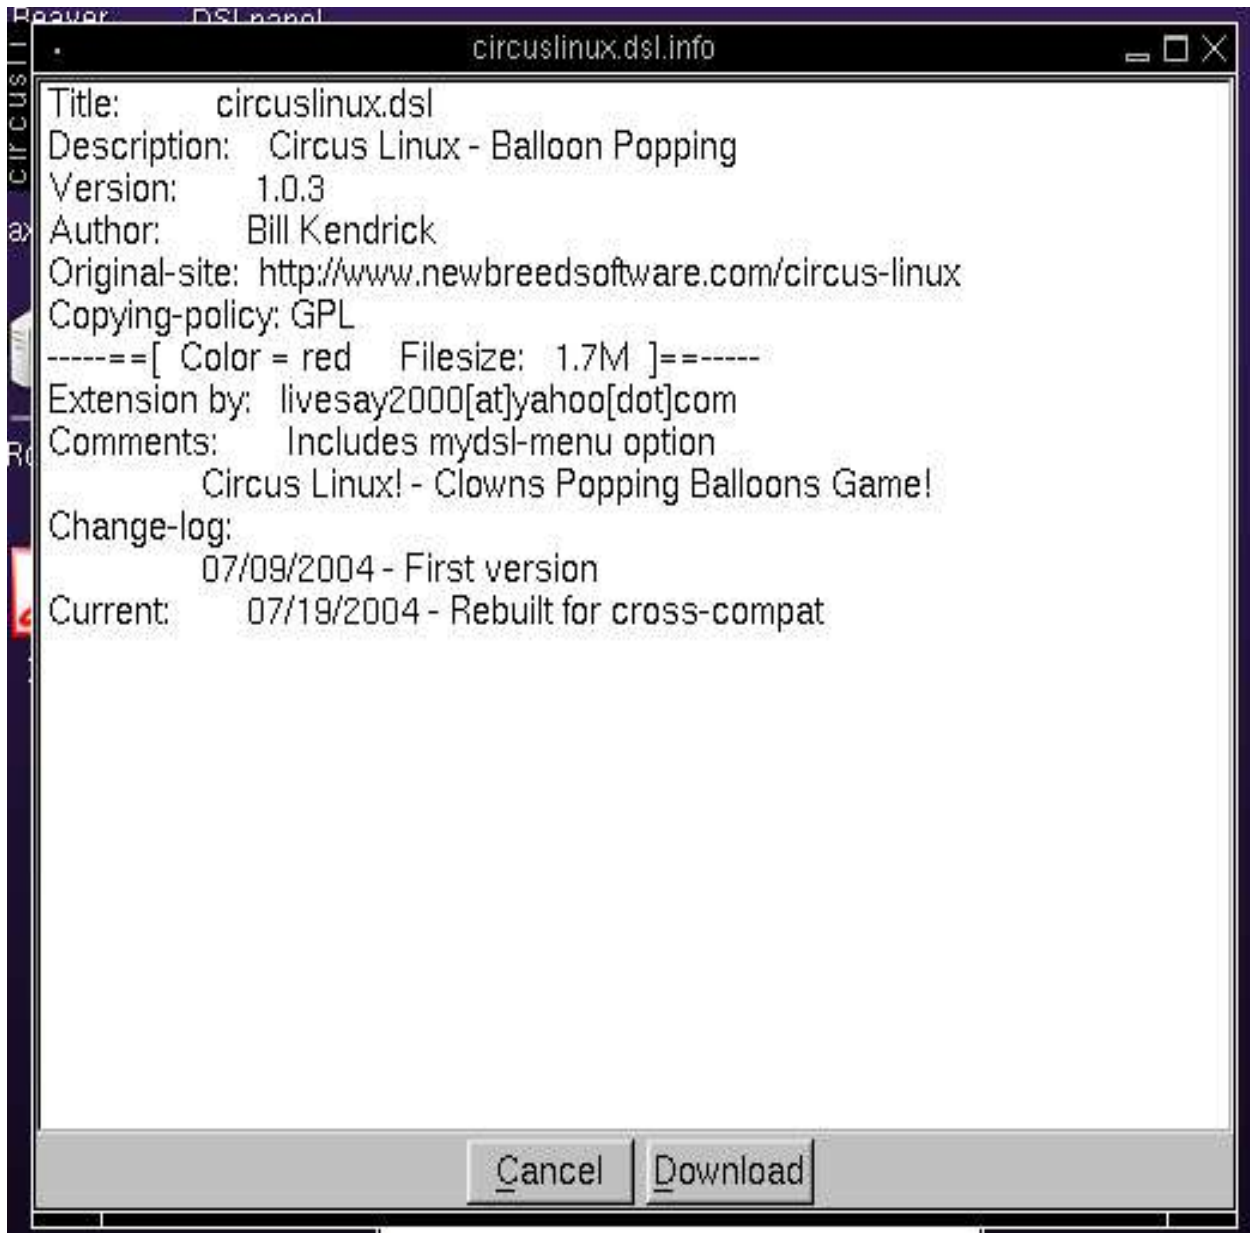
Beaver DSL panel

circuslinux.dsl.info

Title: circuslinux.dsl
Description: Circus Linux - Balloon Popping
Version: 1.0.3
Author: Bill Kendrick
Original-site: http://www.newbreedsoftware.com/circus-linux
Copying-policy: GPL
-----==[ Color = red Filesize: 1.7M ]==-----
Extension by: livesay2000[at]yahoo[dot]com
Comments: Includes mydsl-menu option
Circus Linux! - Clowns Popping Balloons Game!
Change-log:
07/09/2004 - First version
Current: 07/19/2004 - Rebuilt for cross-compat

Cancel Download